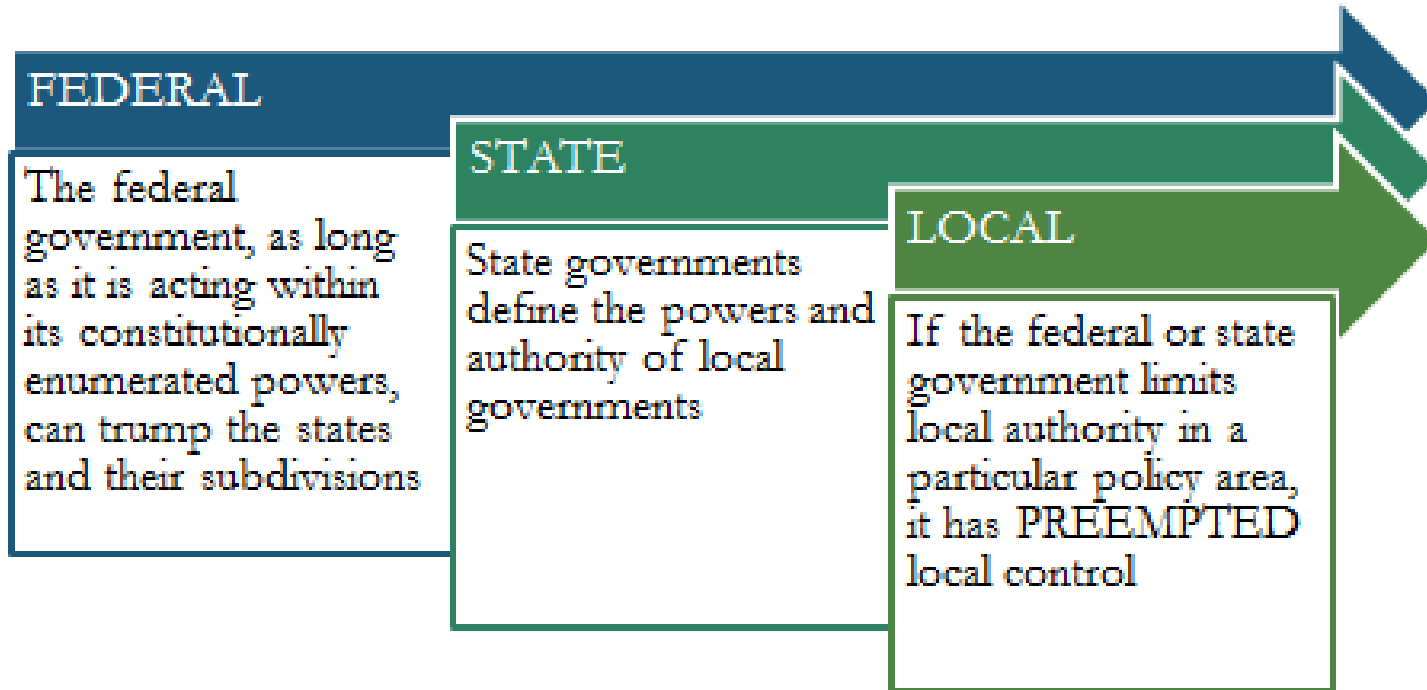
FEDERAL

The federal government, as long as it is acting within its constitutionally enumerated powers, can trump the states and their subdivisions

STATE

State governments define the powers and authority of local governments

LOCAL

If the federal or state government limits local authority in a particular policy area, it has PREEMPTED local control